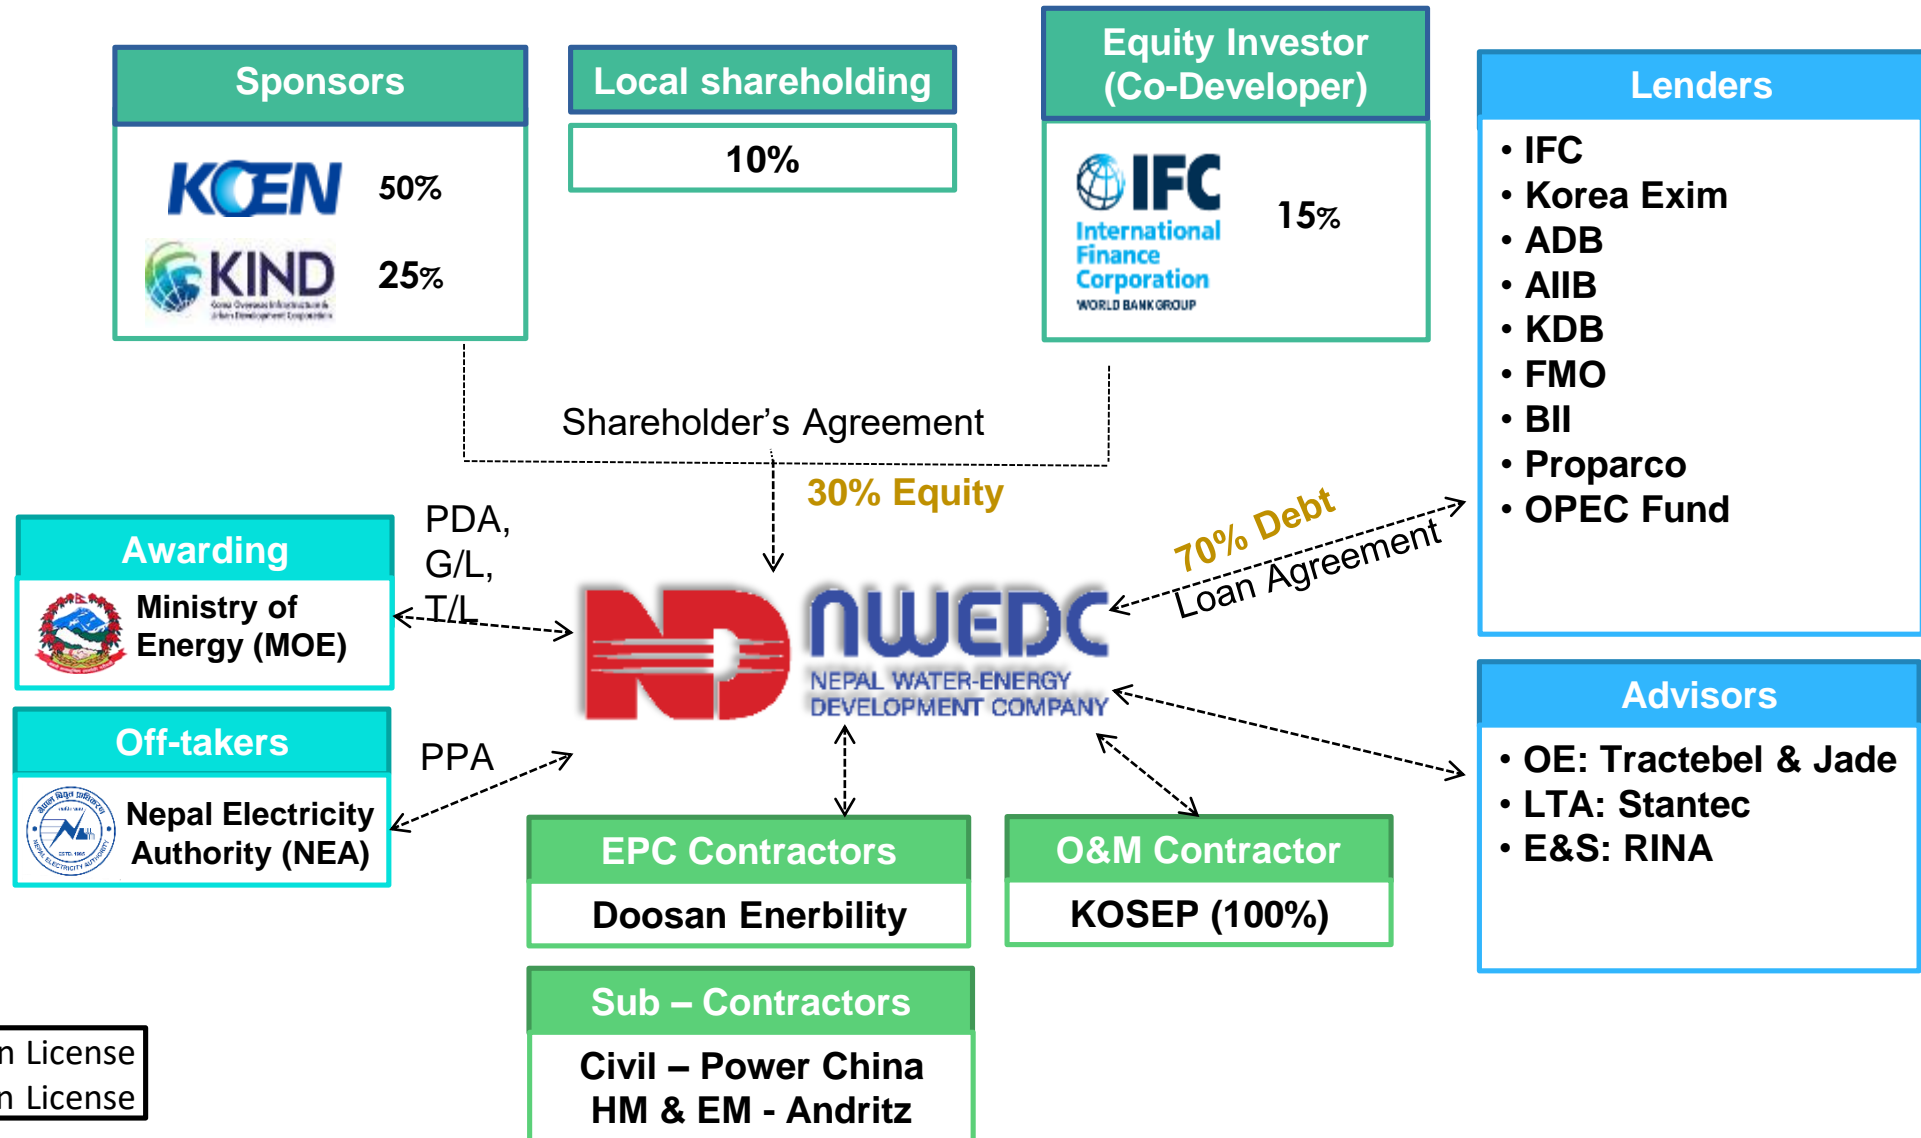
Sponsors

KOEN 50%

KIND 25%

Korea Overseas Infrastructure & Urban Development Corporation

Local shareholding

10%

Equity Investor (Co-Developer)

IFC International Finance Corporation WORLD BANK GROUP

15%

Lenders

• IFC
• Korea Exim
• ADB
• AIIB
• KDB
• FMO
• BII
• Proparco
• OPEC Fund

Shareholder's Agreement

30% Equity

70% Debt

Loan Agreement

PDA, G/L, T/L

Awarding

Ministry of Energy (MOE)

NWEDC NEPAL WATER-ENERGY DEVELOPMENT COMPANY

Off-takers

PPA

Nepal Electricity Authority (NEA)

Advisors

• OE: Tractebel & Jade
• LTA: Stantec
• E&S: RINA

EPC Contractors

Doosan Enerbility

O&M Contractor

KOSEP (100%)

Sub – Contractors

Civil – Power China
HM & EM - Andritz

n License
n License